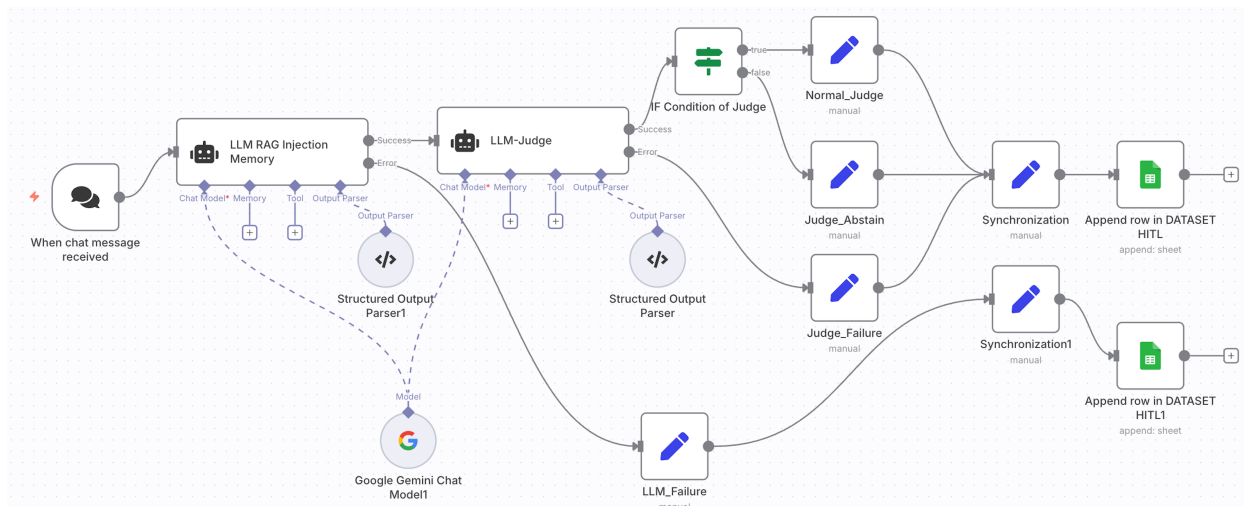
When chat message received

LLM RAG Injection Memory

Success

Error

Chat Model* Memory Tool Output Parser

Output Parser

Structured Output Parser1

Model

Google Gemini Chat Model1

LLM-Judge

Success

Error

Chat Model* Memory Tool Output Parser

Output Parser

Structured Output Parser

IF Condition of Judge

true

false

Normal_Judge
manual

Judge_Abstain
manual

Judge_Failure
manual

LLM_Failure
manual

Synchronization
manual

Synchronization1
manual

Append row in DATASET HITL
append: sheet

Append row in DATASET HITL1
append: sheet